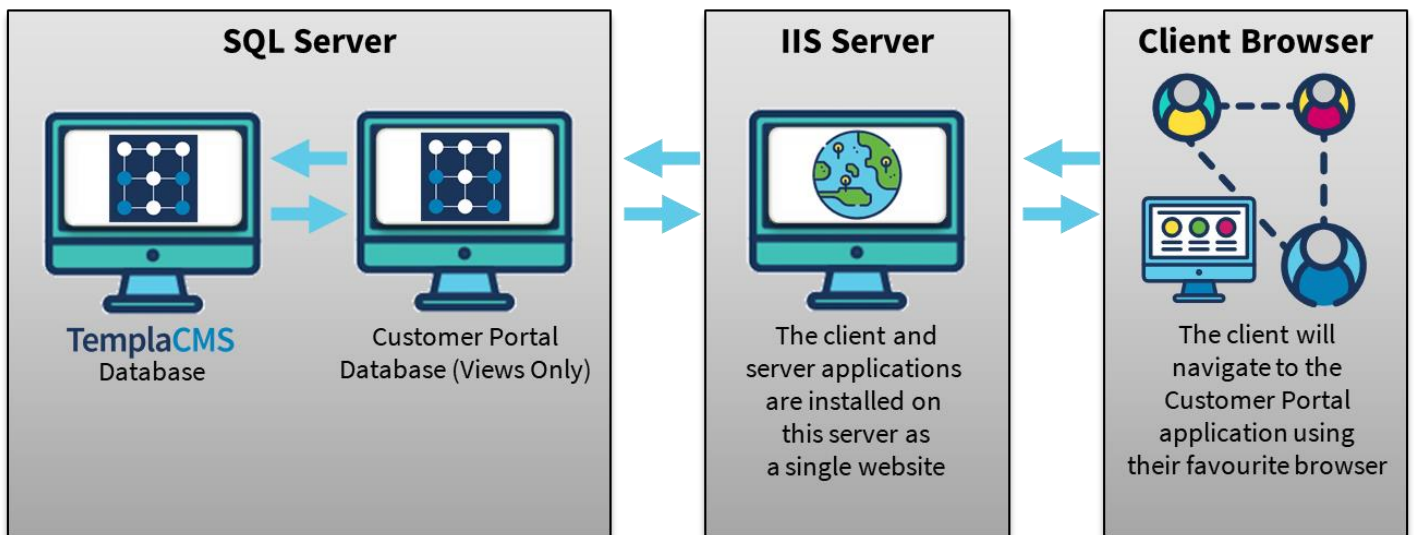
SQL Server

TemplaCMS
Database

Customer Portal
Database (Views Only)

IIS Server

The client and server applications are installed on this server as a single website

Client Browser

The client will navigate to the Customer Portal application using their favourite browser